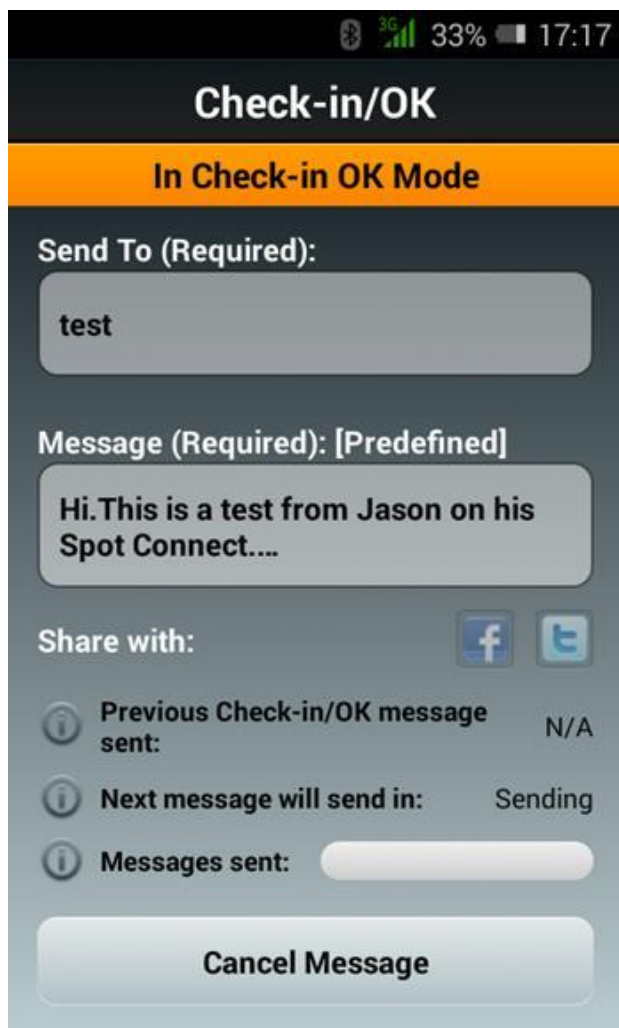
3G 33% 17:17

Check-in/OK

In Check-in OK Mode

Send To (Required):

test

Message (Required): [Predefined]

Hi.This is a test from Jason on his Spot Connect....

Share with:

Previous Check-in/OK message sent: N/A

Next message will send in: Sending

Messages sent:

Cancel Message